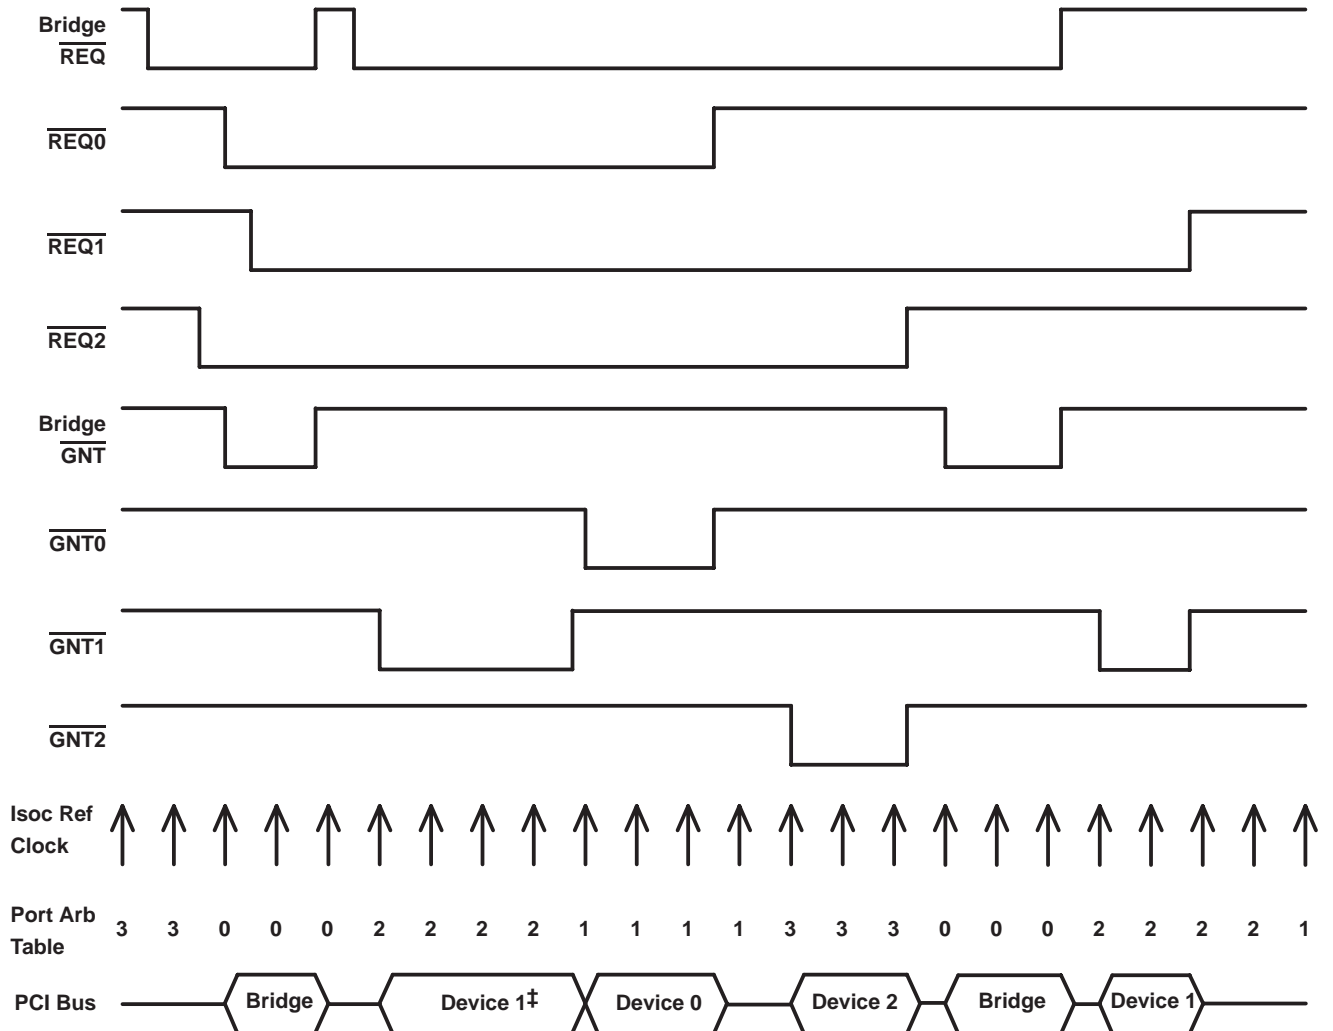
Bridge
$\overline{REQ}$

$\overline{REQ0}$

$\overline{REQ1}$

$\overline{REQ2}$

Bridge
$\overline{GNT}$

$\overline{GNT0}$

$\overline{GNT1}$

$\overline{GNT2}$

Isoc Ref Clock

Port Arb Table 3 3 0 0 0 2 2 2 2 1 1 1 1 3 3 3 0 0 0 2 2 2 2 1

PCI Bus Bridge Device 1‡ Device 0 Device 2 Bridge Device 1